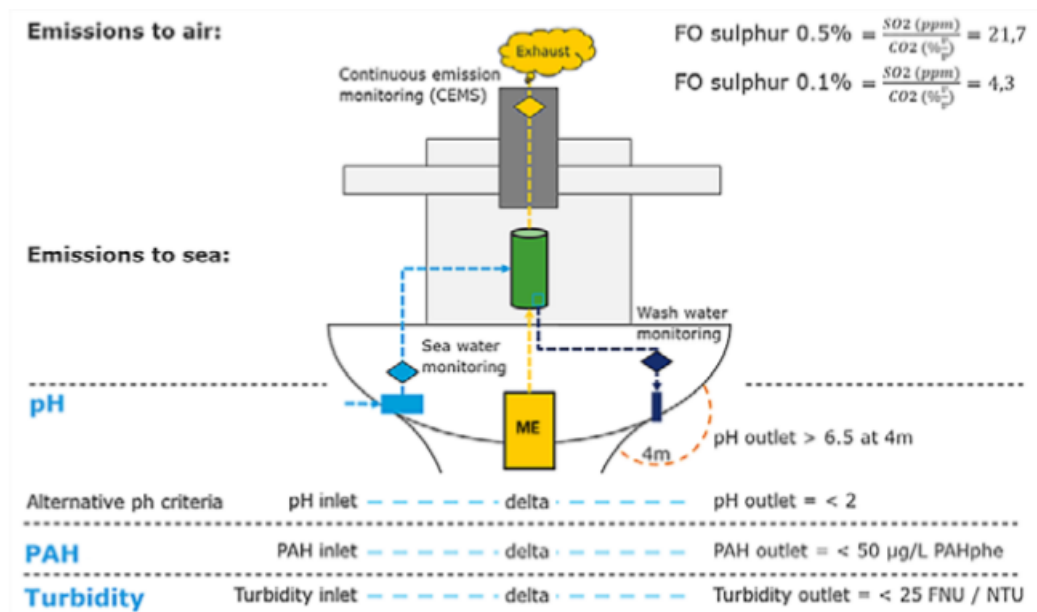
Emissions to air:

FO sulphur 0.5% $= \frac{SO2\ (ppm)}{CO2\ (\%\frac{v}{v})} = 21{,}7$

FO sulphur 0.1% $= \frac{SO2\ (ppm)}{CO2\ (\%\frac{v}{v})} = 4{,}3$

Exhaust

Continuous emission monitoring (CEMS)

Emissions to sea:

Wash water monitoring

Sea water monitoring

pH

ME

4m

pH outlet > 6.5 at 4m

Alternative ph criteria

pH inlet

delta

pH outlet = < 2

PAH

PAH inlet

delta

PAH outlet = < 50 µg/L PAHphe

Turbidity

Turbidity inlet

delta

Turbidity outlet = < 25 FNU / NTU